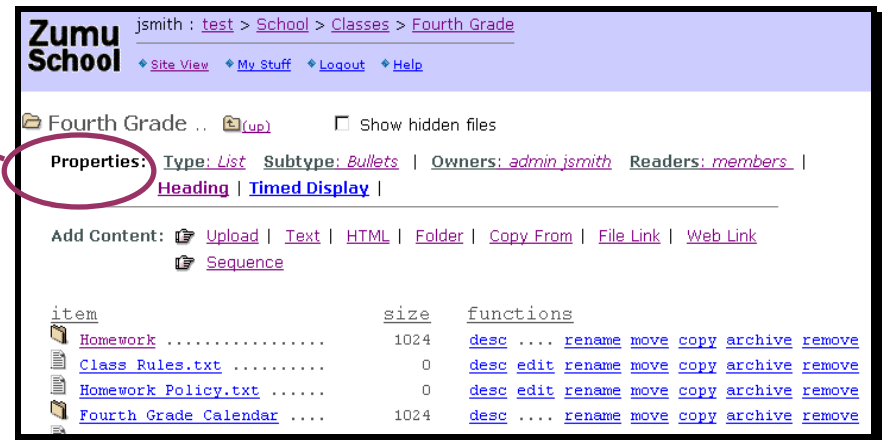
Zumu School

jsmith : test > School > Classes > Fourth Grade

Site View   My Stuff   Logout   Help

Fourth Grade ..   (up)   Show hidden files

Properties: Type: List   Subtype: Bullets | Owners: admin jsmith   Readers: members | Heading | Timed Display |

Add Content: Upload | Text | HTML | Folder | Copy From | File Link | Web Link
Sequence

| item | size | functions |
|---|---|---|
| Homework ................ | 1024 | desc .... rename move copy archive remove |
| Class Rules.txt .......... | 0 | desc edit rename move copy archive remove |
| Homework Policy.txt ...... | 0 | desc edit rename move copy archive remove |
| Fourth Grade Calendar .... | 1024 | desc .... rename move copy archive remove |